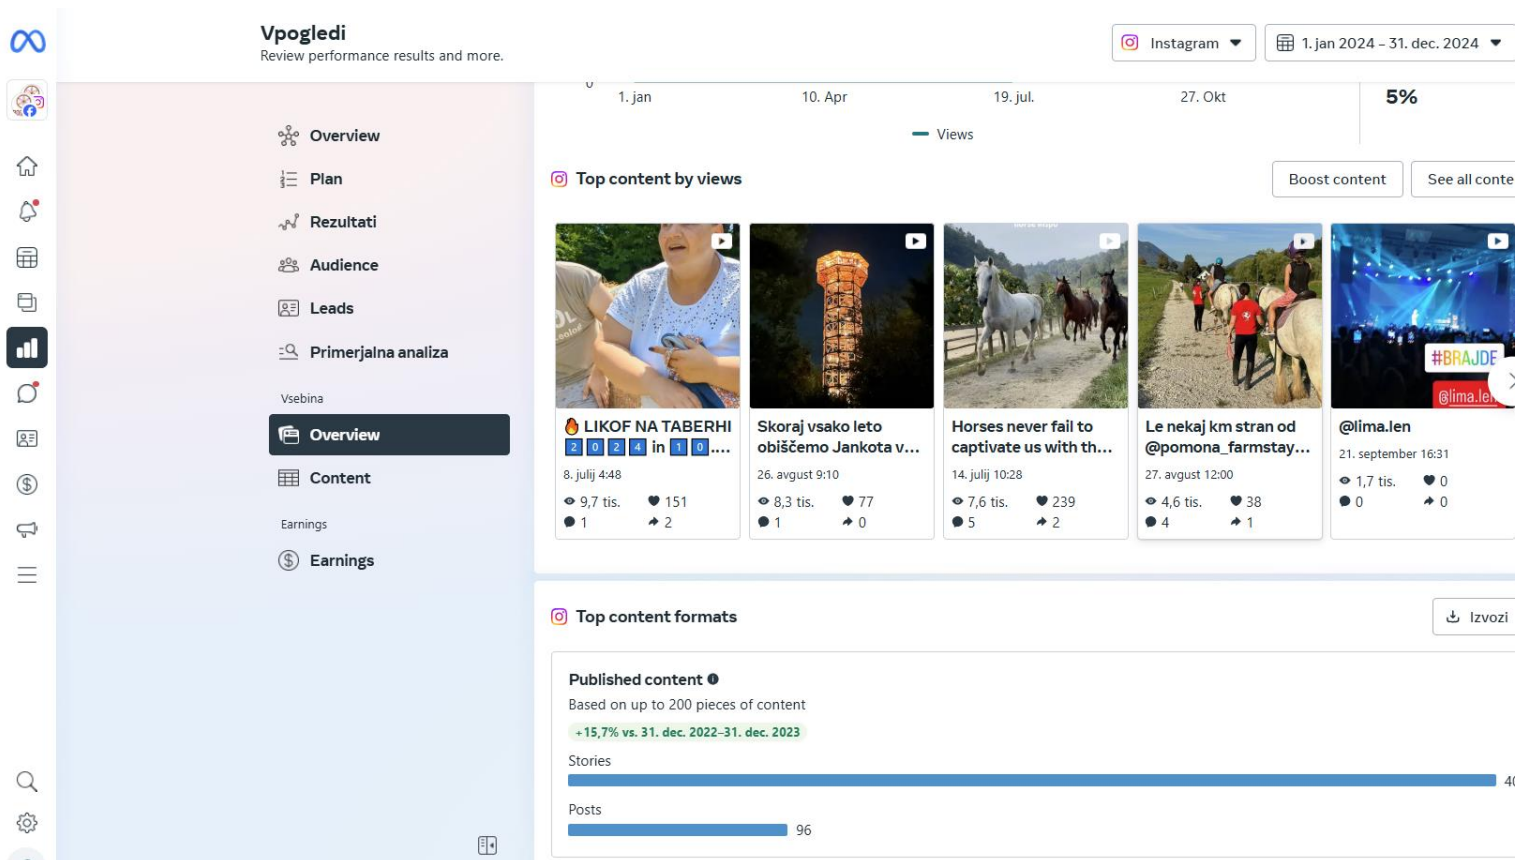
Vpogledi
Review performance results and more.

Instagram
1. jan 2024 – 31. dec. 2024

Overview
Plan
Rezultati
Audience
Leads
Primerjalna analiza
Vsebina
Overview
Content
Earnings
Earnings

0
1. jan
10. Apr
19. jul.
27. Okt
Views
5%

Top content by views
Boost content
See all conte

LIKOF NA TABERHI 2024 in 10....
8. julij 4:48
9,7 tis. 151
1 2

Skoraj vsako leto obiščemo Jankota v...
26. avgust 9:10
8,3 tis. 77
1 0

Horses never fail to captivate us with th...
14. julij 10:28
7,6 tis. 239
5 2

Le nekaj km stran od @pomona_farmstay...
27. avgust 12:00
4,6 tis. 38
4 1

#BRAJDE
@lima.len
@lima.len
21. september 16:31
1,7 tis. 0
0 0

Top content formats
Izvozi

Published content
Based on up to 200 pieces of content
+15,7% vs. 31. dec. 2022–31. dec. 2023
Stories
40
Posts
96